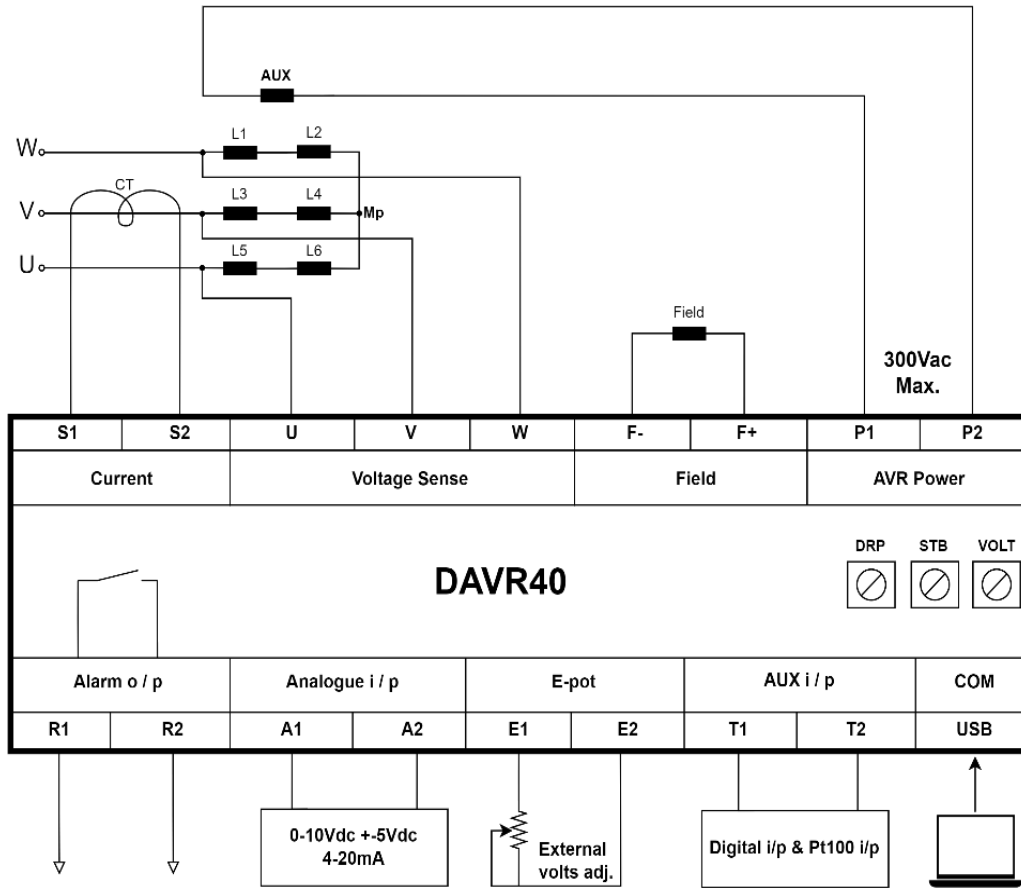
AUX

W
V
U
CT
L1
L2
L3
L4
Mp
L5
L6

Field

300Vac
Max.

| S1 | S2 | U | V | W | F- | F+ | P1 | P2 |
|---|---|---|---|---|---|---|---|---|
| Current | | Voltage Sense | | | Field | | AVR Power | |

DRP
STB
VOLT

DAVR40

| Alarm o / p | | Analogue i / p | | E-pot | | AUX i / p | | COM |
|---|---|---|---|---|---|---|---|---|
| R1 | R2 | A1 | A2 | E1 | E2 | T1 | T2 | USB |

0-10Vdc +-5Vdc
4-20mA

External
volts adj.

Digital i/p & Pt100 i/p